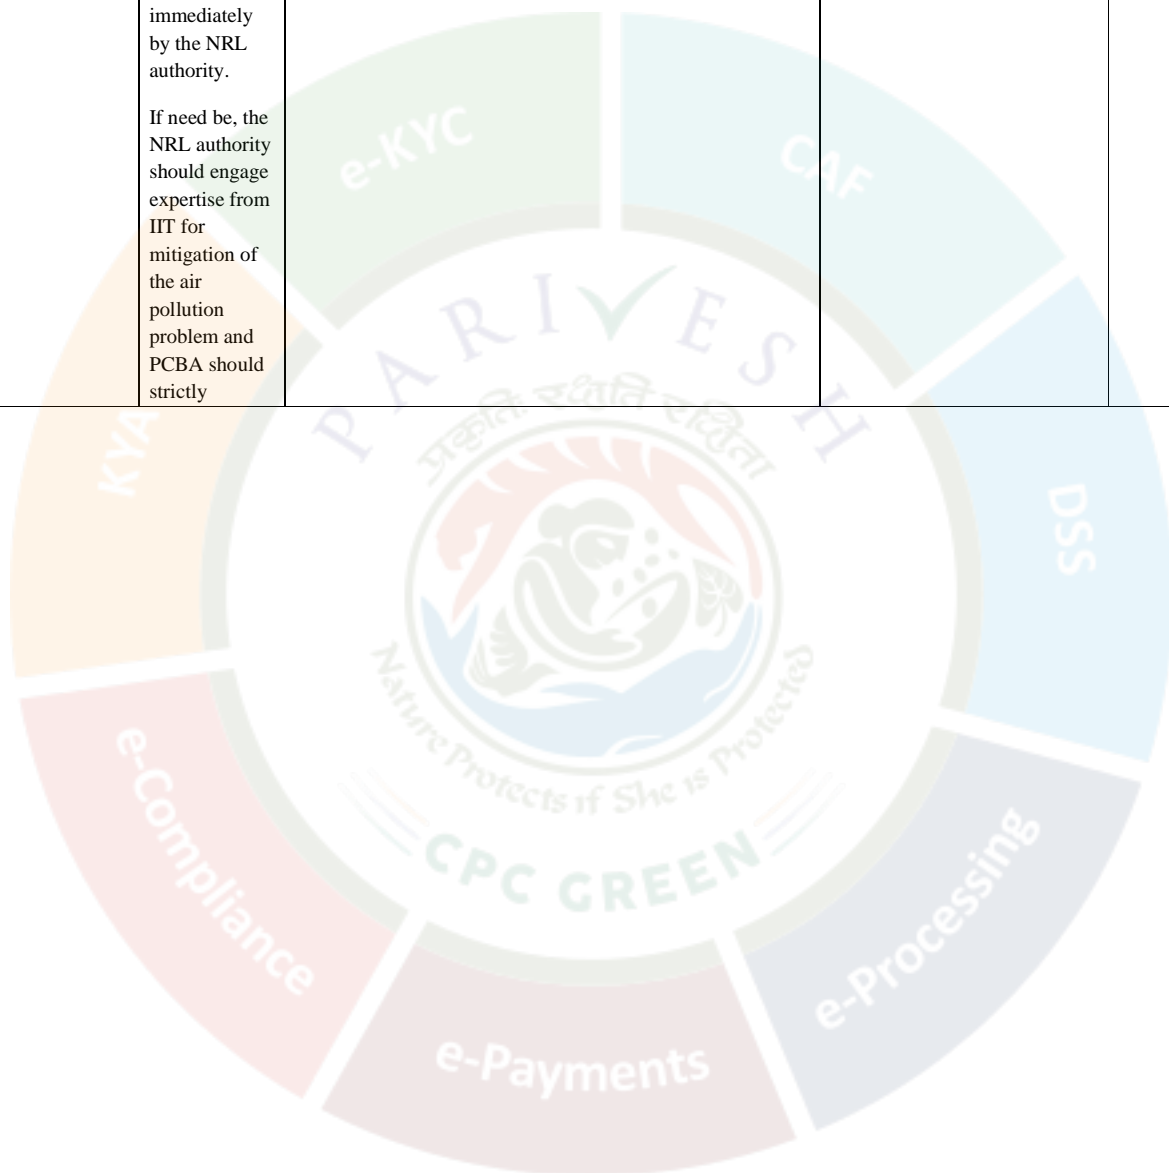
| immediately by the NRL authority.<br><br>If need be, the NRL authority should engage expertise from IIT for mitigation of the air pollution problem and PCBA should strictly | | | |
|---|---|---|---|

e-KYC
CAF
KYA
DSS
PARIVESH
प्रकृति रक्षति रक्षिता
Nature Protects if She is Protected
CPC GREEN
e-Compliance
e-Payments
e-Processing